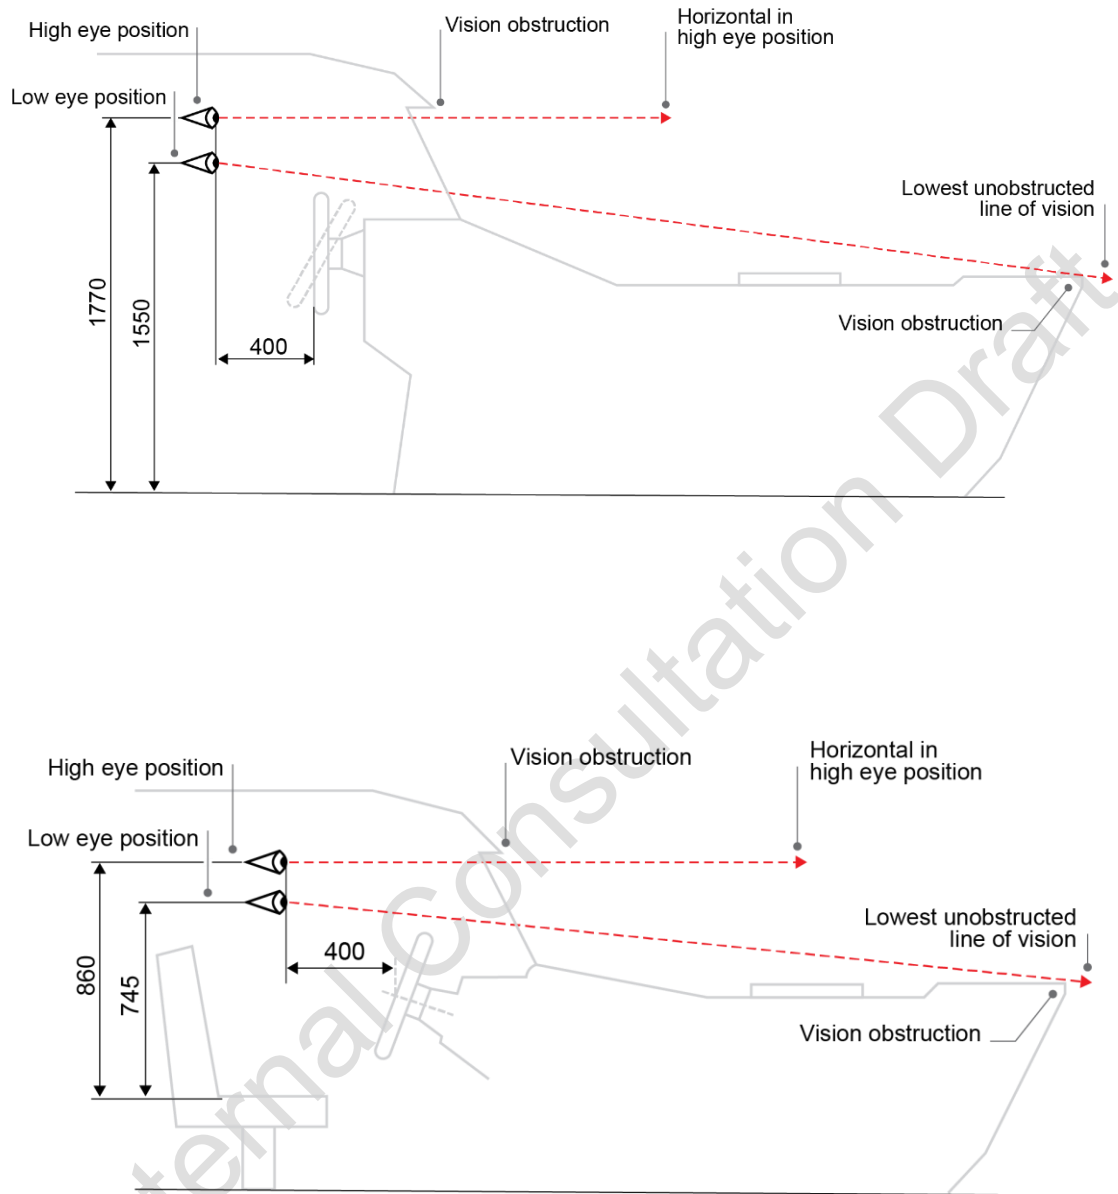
High eye position

Vision obstruction

Horizontal in high eye position

Low eye position

Lowest unobstructed line of vision

1770

1550

400

Vision obstruction

High eye position

Vision obstruction

Horizontal in high eye position

Low eye position

Lowest unobstructed line of vision

400

860

745

Vision obstruction

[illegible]ternal Consultation Draft